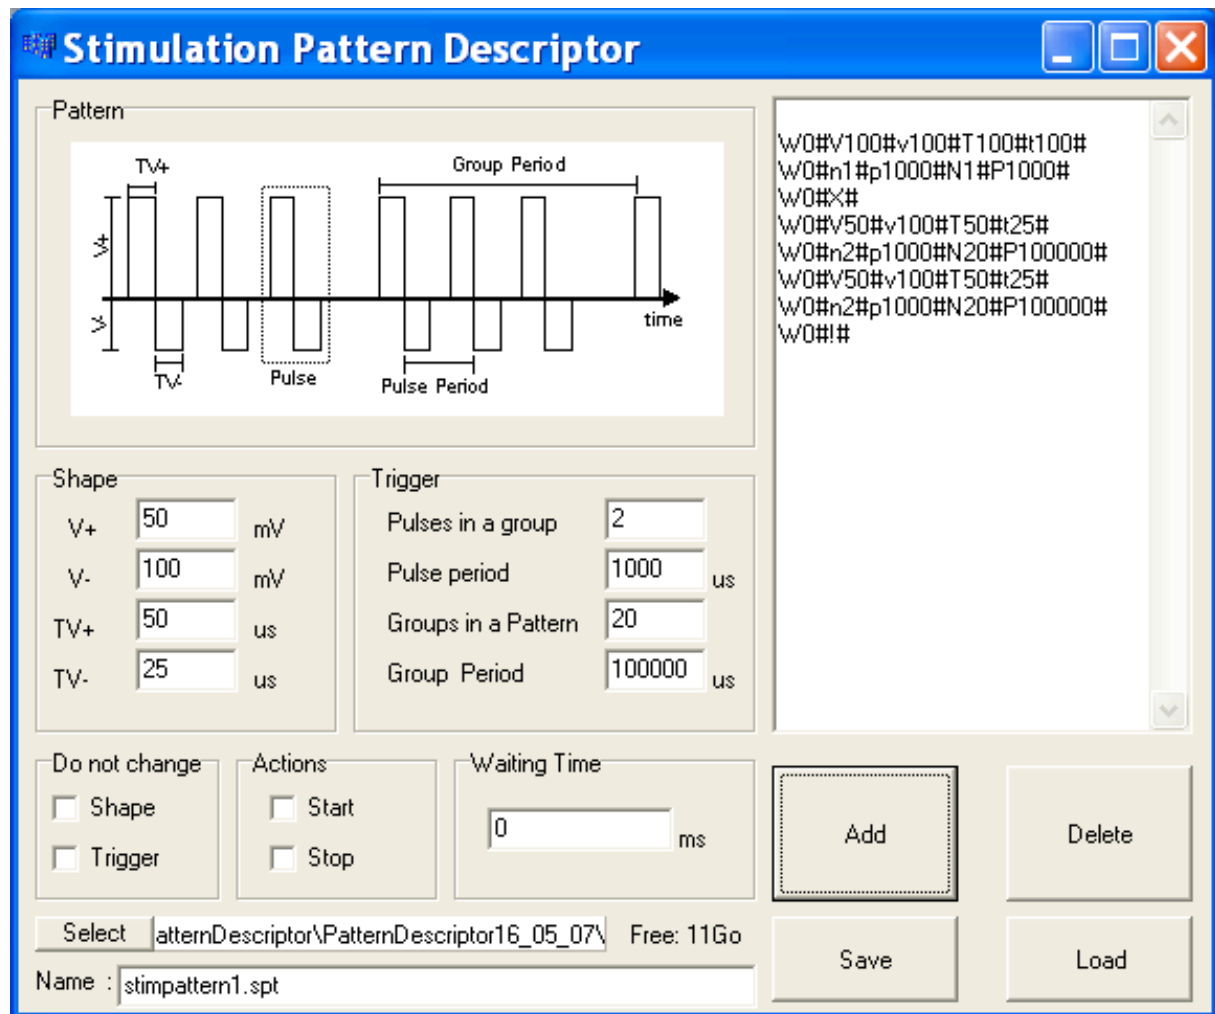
Stimulation Pattern Descriptor

Pattern

TV+
Group Period
V+
V-
time
TV-
Pulse
Pulse Period

W0#V100#v100#T100#t100#
W0#n1#p1000#N1#P1000#
W0#X#
W0#V50#v100#T50#t25#
W0#n2#p1000#N20#P100000#
W0#V50#v100#T50#t25#
W0#n2#p1000#N20#P100000#
W0#!#

Shape
V+ 50 mV
V- 100 mV
TV+ 50 us
TV- 25 us

Trigger
Pulses in a group 2
Pulse period 1000 us
Groups in a Pattern 20
Group Period 100000 us

Do not change
Shape
Trigger

Actions
Start
Stop

Waiting Time
0 ms

Add
Delete

Select atternDescriptor\PatternDescriptor16_05_07\ Free: 11Go
Save
Load
Name : stimpattern1.spt